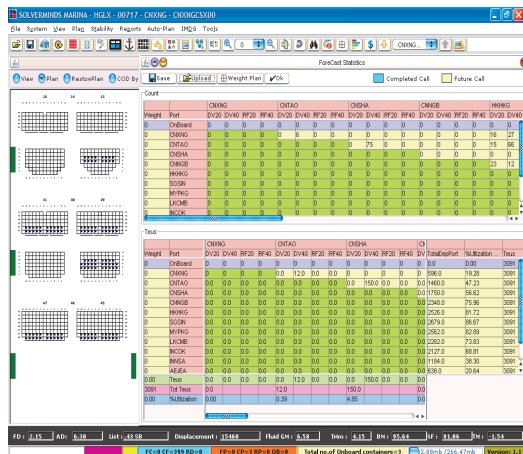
SOLVERMINDS MARINA - HGLX - 00717 - CNXNG - CNXNGCSX00

File System View Plan Stability Reports Auto-Plan IMDG Tools

CNXNG

View Plan RestowPlan COD By

ForeCast Statistics

Save Upload Weight Plan Ok

Completed Call Future Call

Count

| Weight | Port | CNXNG DV20 | DV40 | RF20 | RF40 | CNTAO DV20 | DV40 | RF20 | RF40 | CNSHA DV20 | DV40 | RF20 | RF40 | CNNGB DV20 | DV40 | RF20 | RF40 | HKHKG DV20 | DV40 |
|---|---|---|---|---|---|---|---|---|---|---|---|---|---|---|---|---|---|---|---|
| 0 | OnBoard | 0 | 0 | 0 | 0 | 0 | 0 | 0 | 0 | 0 | 0 | 0 | 0 | 0 | 0 | 0 | 0 | 0 | 0 |
| 0 | CNXNG | 0 | 0 | 0 | 0 | 0 | 6 | 0 | 0 | 0 | 0 | 0 | 0 | 0 | 0 | 0 | 0 | 16 | 27 |
| 0 | CNTAO | 0 | 0 | 0 | 0 | 0 | 0 | 0 | 0 | 0 | 75 | 0 | 0 | 0 | 0 | 0 | 0 | 15 | 66 |
| 0 | CNSHA | 0 | 0 | 0 | 0 | 0 | 0 | 0 | 0 | 0 | 0 | 0 | 0 | 0 | 0 | 0 | 0 | 0 | 0 |
| 0 | CNNGB | 0 | 0 | 0 | 0 | 0 | 0 | 0 | 0 | 0 | 0 | 0 | 0 | 0 | 0 | 0 | 0 | 23 | 12 |
| 0 | HKHKG | 0 | 0 | 0 | 0 | 0 | 0 | 0 | 0 | 0 | 0 | 0 | 0 | 0 | 0 | 0 | 0 | 0 | 0 |
| 0 | SGSIN | 0 | 0 | 0 | 0 | 0 | 0 | 0 | 0 | 0 | 0 | 0 | 0 | 0 | 0 | 0 | 0 | 0 | 0 |
| 0 | MYPKG | 0 | 0 | 0 | 0 | 0 | 0 | 0 | 0 | 0 | 0 | 0 | 0 | 0 | 0 | 0 | 0 | 0 | 0 |
| 0 | LKCMB | 0 | 0 | 0 | 0 | 0 | 0 | 0 | 0 | 0 | 0 | 0 | 0 | 0 | 0 | 0 | 0 | 0 | 0 |
| 0 | INCOK | 0 | 0 | 0 | 0 | 0 | 0 | 0 | 0 | 0 | 0 | 0 | 0 | 0 | 0 | 0 | 0 | 0 | 0 |

Teus

| Weight | Port | CNXNG DV20 | DV40 | RF20 | RF40 | CNTAO DV20 | DV40 | RF20 | RF40 | CNSHA DV20 | DV40 | RF20 | RF40 | DV | TotalDepPort | %Ultization | Teus |
|---|---|---|---|---|---|---|---|---|---|---|---|---|---|---|---|---|---|
| 0 | OnBoard | 0 | 0 | 0 | 0 | 0 | 0 | 0 | 0 | 0 | 0 | 0 | 0 | 0 | 0.0 | 0.00 | 3091 |
| 0 | CNXNG | 0 | 0 | 0 | 0 | 0 | 12.0 | 0.0 | 0.0 | 0 | 0 | 0 | 0 | 0 | 596.0 | 19.28 | 3091 |
| 0 | CNTAO | 0.0 | 0.0 | 0.0 | 0.0 | 0.0 | 0.0 | 0.0 | 0.0 | 0.0 | 150.0 | 0.0 | 0.0 | 0 | 1460.0 | 47.23 | 3091 |
| 0 | CNSHA | 0.0 | 0.0 | 0.0 | 0.0 | 0.0 | 0.0 | 0.0 | 0.0 | 0.0 | 0.0 | 0.0 | 0.0 | 0 | 1750.0 | 56.62 | 3091 |
| 0 | CNNGB | 0.0 | 0.0 | 0.0 | 0.0 | 0.0 | 0.0 | 0.0 | 0.0 | 0.0 | 0.0 | 0.0 | 0.0 | 0 | 2348.0 | 75.96 | 3091 |
| 0 | HKHKG | 0.0 | 0.0 | 0.0 | 0.0 | 0.0 | 0.0 | 0.0 | 0.0 | 0.0 | 0.0 | 0.0 | 0.0 | 0 | 2526.0 | 81.72 | 3091 |
| 0 | SGSIN | 0.0 | 0.0 | 0.0 | 0.0 | 0.0 | 0.0 | 0.0 | 0.0 | 0.0 | 0.0 | 0.0 | 0.0 | 0 | 2679.0 | 86.67 | 3091 |
| 0 | MYPKG | 0.0 | 0.0 | 0.0 | 0.0 | 0.0 | 0.0 | 0.0 | 0.0 | 0.0 | 0.0 | 0.0 | 0.0 | 0 | 2562.0 | 82.89 | 3091 |
| 0 | LKCMB | 0.0 | 0.0 | 0.0 | 0.0 | 0.0 | 0.0 | 0.0 | 0.0 | 0.0 | 0.0 | 0.0 | 0.0 | 0 | 2282.0 | 73.83 | 3091 |
| 0 | INCOK | 0.0 | 0.0 | 0.0 | 0.0 | 0.0 | 0.0 | 0.0 | 0.0 | 0.0 | 0.0 | 0.0 | 0.0 | 0 | 2127.0 | 68.81 | 3091 |
| 0 | INNSA | 0.0 | 0.0 | 0.0 | 0.0 | 0.0 | 0.0 | 0.0 | 0.0 | 0.0 | 0.0 | 0.0 | 0.0 | 0 | 1184.0 | 38.30 | 3091 |
| 0 | AEJEA | 0.0 | 0.0 | 0.0 | 0.0 | 0.0 | 0.0 | 0.0 | 0.0 | 0.0 | 0.0 | 0.0 | 0.0 | 0 | 638.0 | 20.64 | 3091 |
| 0.00 | Teus | 0.0 | 0.0 | 0.0 | 0.0 | 0.0 | 12.0 | 0.0 | 0.0 | 0.0 | 150.0 | 0.0 | 0.0 | | | | |
| 3091 | Tot Teus | 0.0 | | | | 12.0 | | | | 150.0 | | | | | | | |
| 0.00 | %Ultization | 0.00 | | | | 0.39 | | | | 4.85 | | | | | | | |

FD : 2.15 AD : 6.30 List : 43.38 Displacement : 15460 Fluid GM : 6.58 Trim : 4.15 BM : 95.64 SF : 81.06 TM : -1.54

FC=0 CF=399 RD=0 FR=0 CP=3 RP=0 DB=0 Total no.of Onboard containers=3 2.88mb /266.47mb Version: 1.